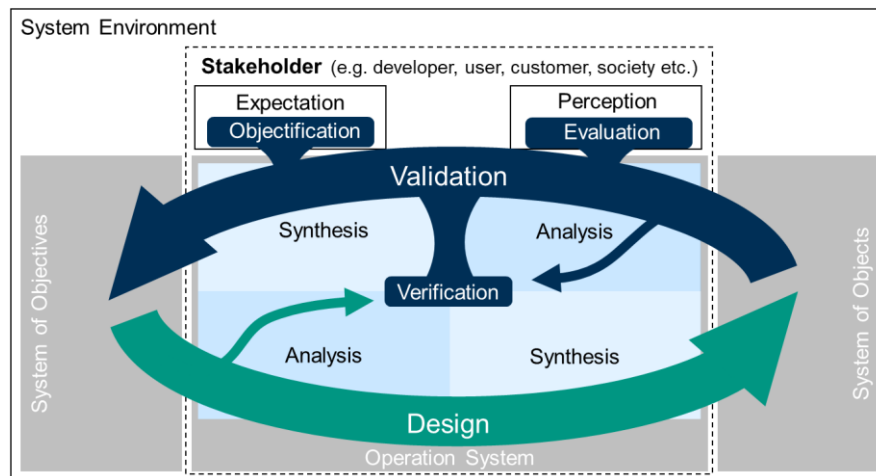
System Environment

Stakeholder (e.g. developer, user, customer, society etc.)

Expectation

Objectification

Perception

Evaluation

Validation

Synthesis

Analysis

Verification

Analysis

Synthesis

Design

Operation System

System of Objectives

System of Objects